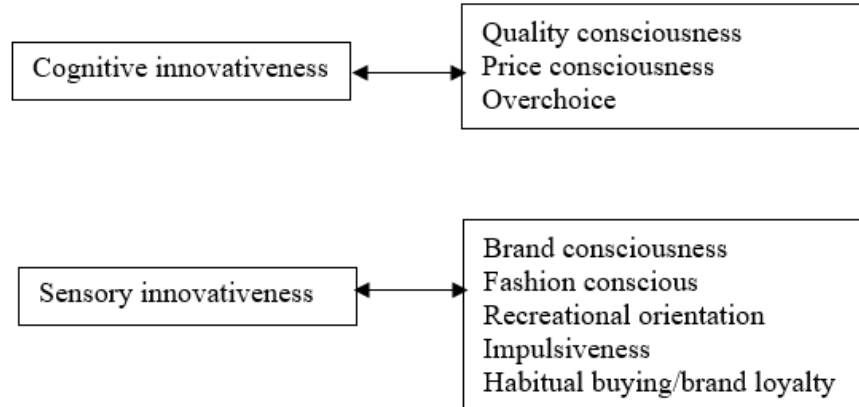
Cognitive innovativeness

Quality consciousness
Price consciousness
Overchoice

Sensory innovativeness

Brand consciousness
Fashion conscious
Recreational orientation
Impulsiveness
Habitual buying/brand loyalty